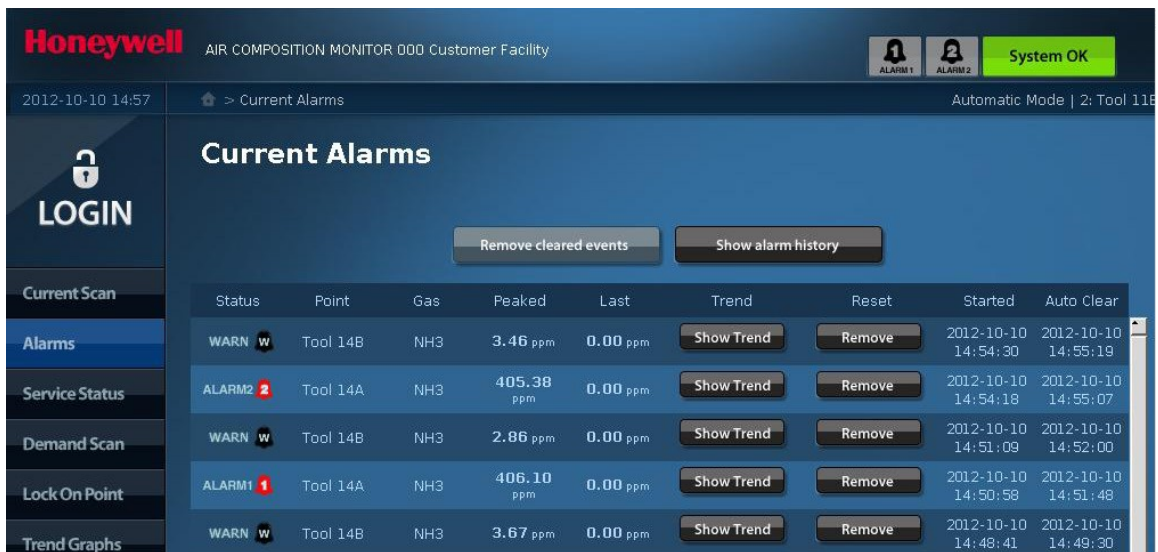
Honeywell AIR COMPOSITION MONITOR 000 Customer Facility

ALARM 1 ALARM 2 System OK

2012-10-10 14:57 > Current Alarms Automatic Mode | 2: Tool 11E

LOGIN

Current Alarms

Remove cleared events Show alarm history

Current Scan
Alarms
Service Status
Demand Scan
Lock On Point
Trend Graphs

| Status | Point | Gas | Peaked | Last | Trend | Reset | Started | Auto Clear |
|---|---|---|---|---|---|---|---|---|
| WARN W | Tool 14B | NH3 | 3.46 ppm | 0.00 ppm | Show Trend | Remove | 2012-10-10 14:54:30 | 2012-10-10 14:55:19 |
| ALARM2 2 | Tool 14A | NH3 | 405.38 ppm | 0.00 ppm | Show Trend | Remove | 2012-10-10 14:54:18 | 2012-10-10 14:55:07 |
| WARN W | Tool 14B | NH3 | 2.86 ppm | 0.00 ppm | Show Trend | Remove | 2012-10-10 14:51:09 | 2012-10-10 14:52:00 |
| ALARM1 1 | Tool 14A | NH3 | 406.10 ppm | 0.00 ppm | Show Trend | Remove | 2012-10-10 14:50:58 | 2012-10-10 14:51:48 |
| WARN W | Tool 14B | NH3 | 3.67 ppm | 0.00 ppm | Show Trend | Remove | 2012-10-10 14:48:41 | 2012-10-10 14:49:30 |